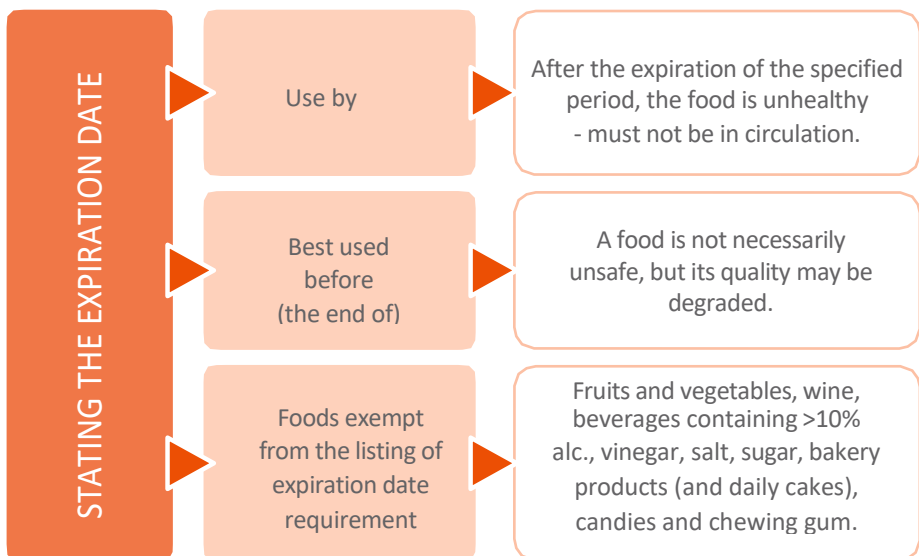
STATING THE EXPIRATION DATE

Use by

After the expiration of the specified period, the food is unhealthy - must not be in circulation.

Best used before (the end of)

A food is not necessarily unsafe, but its quality may be degraded.

Foods exempt from the listing of expiration date requirement

Fruits and vegetables, wine, beverages containing >10% alc., vinegar, salt, sugar, bakery products (and daily cakes), candies and chewing gum.